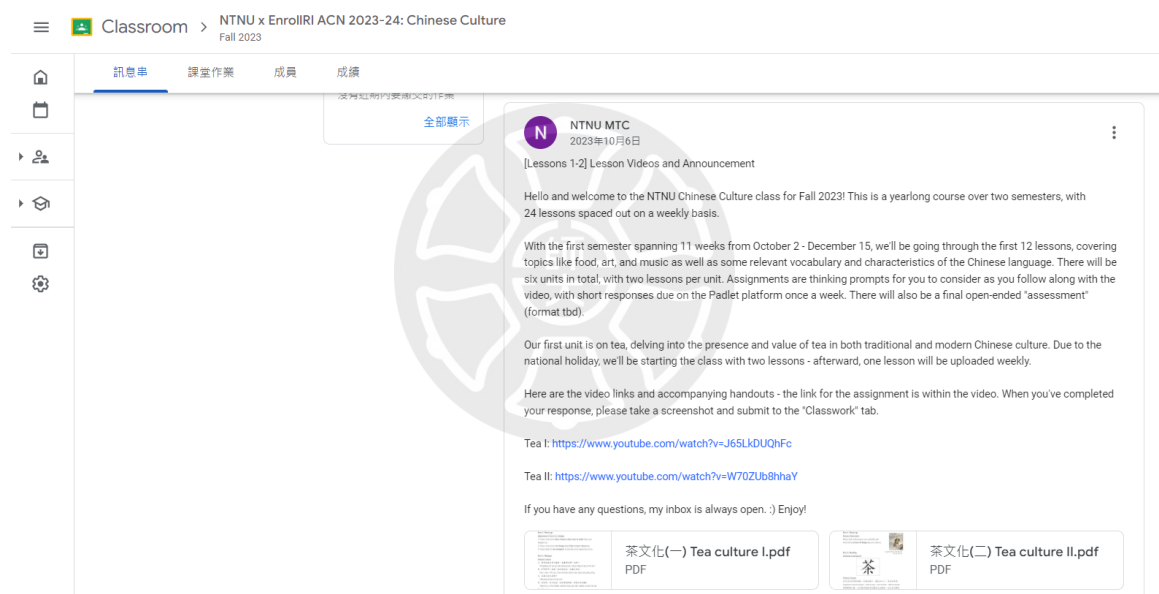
Classroom > NTNU x EnrollRI ACN 2023-24: Chinese Culture
Fall 2023

訊息串 課堂作業 成員 成績

沒有近期內要繳交的作業
全部顯示

N NTNU MTC
2023年10月6日

[Lessons 1-2] Lesson Videos and Announcement

Hello and welcome to the NTNU Chinese Culture class for Fall 2023! This is a yearlong course over two semesters, with 24 lessons spaced out on a weekly basis.

With the first semester spanning 11 weeks from October 2 - December 15, we'll be going through the first 12 lessons, covering topics like food, art, and music as well as some relevant vocabulary and characteristics of the Chinese language. There will be six units in total, with two lessons per unit. Assignments are thinking prompts for you to consider as you follow along with the video, with short responses due on the Padlet platform once a week. There will also be a final open-ended "assessment" (format tbd).

Our first unit is on tea, delving into the presence and value of tea in both traditional and modern Chinese culture. Due to the national holiday, we'll be starting the class with two lessons - afterward, one lesson will be uploaded weekly.

Here are the video links and accompanying handouts - the link for the assignment is within the video. When you've completed your response, please take a screenshot and submit to the "Classwork" tab.

Tea I: https://www.youtube.com/watch?v=J65LkDUQhFc

Tea II: https://www.youtube.com/watch?v=W70ZUb8hhaY

If you have any questions, my inbox is always open. :) Enjoy!

茶文化(一) Tea culture I.pdf
PDF

茶
茶文化(二) Tea culture II.pdf
PDF